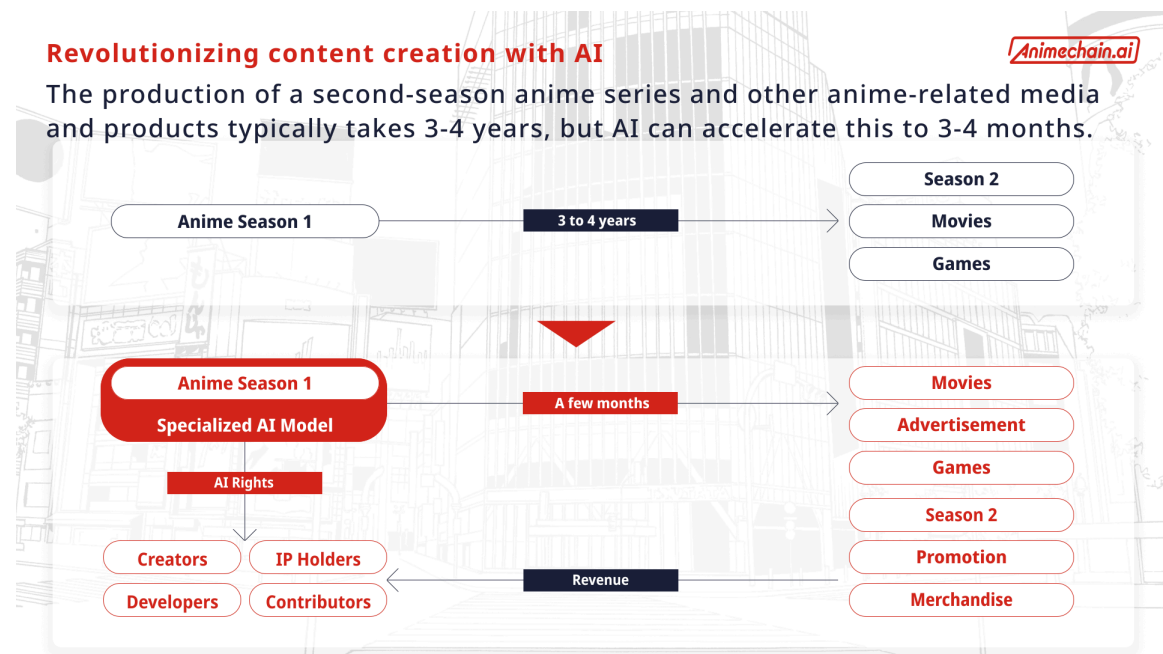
Revolutionizing content creation with AI

Animechain.ai

The production of a second-season anime series and other anime-related media and products typically takes 3-4 years, but AI can accelerate this to 3-4 months.

Anime Season 1

3 to 4 years

Season 2

Movies

Games

Anime Season 1

Specialized AI Model

A few months

Movies

Advertisement

Games

Season 2

Promotion

Merchandise

AI Rights

Creators

IP Holders

Developers

Contributors

Revenue